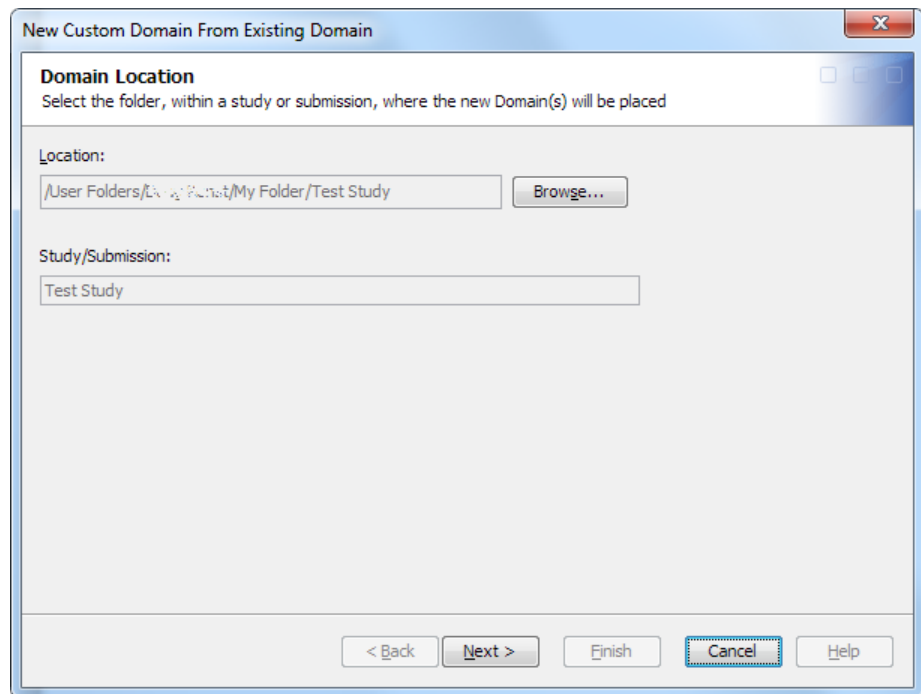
New Custom Domain From Existing Domain

Domain Location
Select the folder, within a study or submission, where the new Domain(s) will be placed

Location:
/User Folders/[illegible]/My Folder/Test Study
Browse...

Study/Submission:
Test Study

< Back
Next >
Finish
Cancel
Help